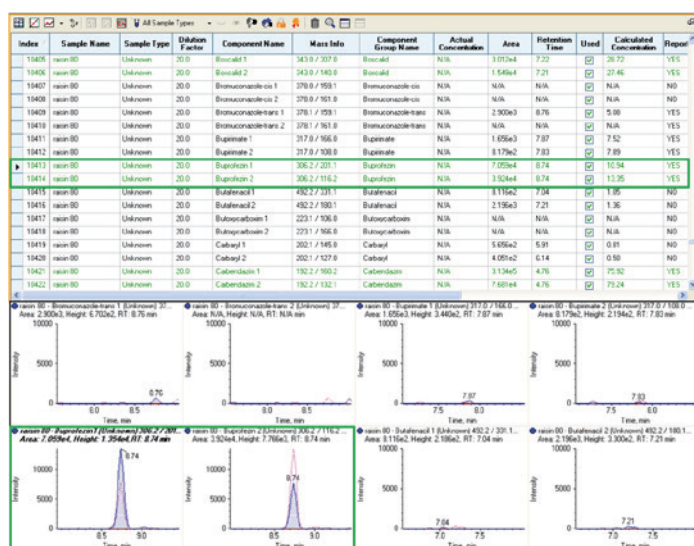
All Sample Types

| Index | Sample Name | Sample Type | Dilution Factor | Component Name | Mass Info | Component Group Name | Actual Concentration | Area | Retention Time | Used | Calculated Concentration | Repor |
|---|---|---|---|---|---|---|---|---|---|---|---|---|
| 18405 | raisin 80 | Unknown | 20.0 | Boscalid 1 | 343.0 / 307.0 | Boscalid | N/A | 3.012e4 | 7.22 | ☑ | 28.72 | YES |
| 18406 | raisin 80 | Unknown | 20.0 | Boscalid 2 | 343.0 / 140.0 | Boscalid | N/A | 1.549e4 | 7.21 | ☑ | 27.46 | YES |
| 18407 | raisin 80 | Unknown | 20.0 | Bromuconazole-cis 1 | 378.0 / 159.1 | Bromuconazole-cis | N/A | N/A | N/A | ☑ | N/A | NO |
| 18408 | raisin 80 | Unknown | 20.0 | Bromuconazole-cis 2 | 378.0 / 161.0 | Bromuconazole-cis | N/A | N/A | N/A | ☑ | N/A | YES |
| 18409 | raisin 80 | Unknown | 20.0 | Bromuconazole-trans 1 | 378.1 / 159.1 | Bromuconazole-trans | N/A | 2.900e3 | 8.76 | ☑ | 5.08 | YES |
| 18410 | raisin 80 | Unknown | 20.0 | Bromuconazole-trans 2 | 378.1 / 161.0 | Bromuconazole-trans | N/A | N/A | N/A | ☑ | N/A | YES |
| 18411 | raisin 80 | Unknown | 20.0 | Bupirimate 1 | 317.0 / 166.0 | Bupirimate | N/A | 1.656e3 | 7.87 | ☑ | 7.52 | YES |
| 18412 | raisin 80 | Unknown | 20.0 | Bupirimate 2 | 317.0 / 108.0 | Bupirimate | N/A | 8.179e2 | 7.83 | ☑ | 7.89 | YES |
| 18413 | raisin 80 | Unknown | 20.0 | Buprofezin 1 | 306.2 / 201.1 | Buprofezin | N/A | 7.059e4 | 8.74 | ☑ | 10.94 | YES |
| 18414 | raisin 80 | Unknown | 20.0 | Buprofezin 2 | 306.2 / 116.2 | Buprofezin | N/A | 3.924e4 | 8.74 | ☑ | 13.35 | YES |
| 18415 | raisin 80 | Unknown | 20.0 | Butafenacil 1 | 492.2 / 331.1 | Butafenacil | N/A | 8.116e2 | 7.04 | ☑ | 1.05 | NO |
| 18416 | raisin 80 | Unknown | 20.0 | Butafenacil 2 | 492.2 / 180.1 | Butafenacil | N/A | 2.196e3 | 7.21 | ☑ | 1.36 | NO |
| 18417 | raisin 80 | Unknown | 20.0 | Butoxycarboxim 1 | 223.1 / 106.0 | Butoxycarboxim | N/A | N/A | N/A | ☑ | N/A | NO |
| 18418 | raisin 80 | Unknown | 20.0 | Butoxycarboxim 2 | 223.1 / 166.0 | Butoxycarboxim | N/A | N/A | N/A | ☑ | N/A | NO |
| 18419 | raisin 80 | Unknown | 20.0 | Carbaryl 1 | 202.1 / 145.0 | Carbaryl | N/A | 5.656e2 | 5.91 | ☑ | 0.81 | NO |
| 18420 | raisin 80 | Unknown | 20.0 | Carbaryl 2 | 202.1 / 127.0 | Carbaryl | N/A | 4.051e2 | 6.14 | ☑ | 0.50 | NO |
| 18421 | raisin 80 | Unknown | 20.0 | Carbendazim 1 | 192.2 / 160.2 | Carbendazim | N/A | 3.134e5 | 4.76 | ☑ | 75.92 | YES |
| 18422 | raisin 80 | Unknown | 20.0 | Carbendazim 2 | 192.2 / 132.1 | Carbendazim | N/A | 7.681e4 | 4.76 | ☑ | 75.24 | YES |

raisin 80 - Bromuconazole-trans 1 (Unknown) 37... Area: 2.900e3, Height: 6.702e2, RT: 8.76 min
10000, 5000, Intensity, 8.76, 8.0, 8.5, Time, min

raisin 80 - Bromuconazole-trans 2 (Unknown) 37... Area: N/A, Height: N/A, RT: N/A min
10000, 5000, Intensity, 8.0, 8.5, Time, min

raisin 80 - Bupirimate 1 (Unknown) 317.0 / 166.0 ... Area: 1.656e3, Height: 3.440e2, RT: 7.87 min
10000, 5000, Intensity, 7.87, 7.5, 8.0, Time, min

raisin 80 - Bupirimate 2 (Unknown) 317.0 / 108.0 ... Area: 8.179e2, Height: 2.194e2, RT: 7.83 min
10000, 5000, Intensity, 7.83, 7.5, 8.0, Time, min

raisin 80 - Buprofezin 1 (Unknown) 306.2 / 201... Area: 7.059e4, Height: 1.354e4, RT: 8.74 min
10000, 5000, Intensity, 8.74, 8.5, 9.0, Time, min

raisin 80 - Buprofezin 2 (Unknown) 306.2 / 116.2 ... Area: 3.924e4, Height: 7.766e3, RT: 8.74 min
10000, 5000, Intensity, 8.74, 8.5, 9.0, Time, min

raisin 80 - Butafenacil 1 (Unknown) 492.2 / 331.1 ... Area: 8.116e2, Height: 2.186e2, RT: 7.04 min
10000, 5000, Intensity, 7.04, 7.0, 7.5, Time, min

raisin 80 - Butafenacil 2 (Unknown) 492.2 / 180.1 ... Area: 2.196e3, Height: 3.300e2, RT: 7.21 min
10000, 5000, Intensity, 7.21, 7.0, 7.5, Time, min